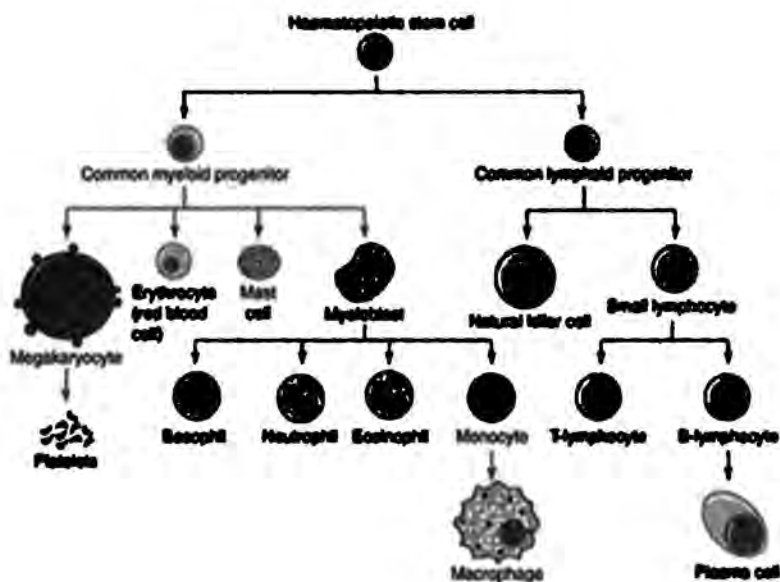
Haematopoietic stem cell

Common myeloid progenitor

Common lymphoid progenitor

Megakaryocyte

Erythrocyte (red blood cell)

Mast cell

Myeloblast

Natural killer cell

Small lymphocyte

Platelets

Basophil

Neutrophil

Eosinophil

Monocyte

T-lymphocyte

B-lymphocyte

Macrophage

Plasma cell